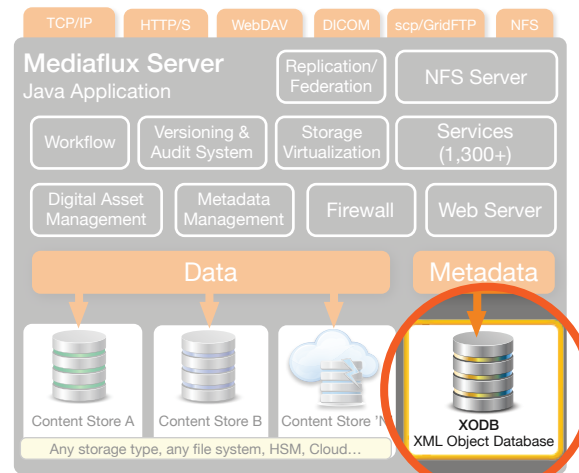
TCP/IP HTTP/S WebDAV DICOM scp/GridFTP NFS

Mediaflux Server
Java Application

Replication/ Federation

NFS Server

Workflow

Versioning & Audit System

Storage Virtualization

Services (1,300+)

Digital Asset Management

Metadata Management

Firewall

Web Server

Data

Metadata

Content Store A

Content Store B

Content Store 'N

XODB
XML Object Database

Any storage type, any file system, HSM, Cloud…